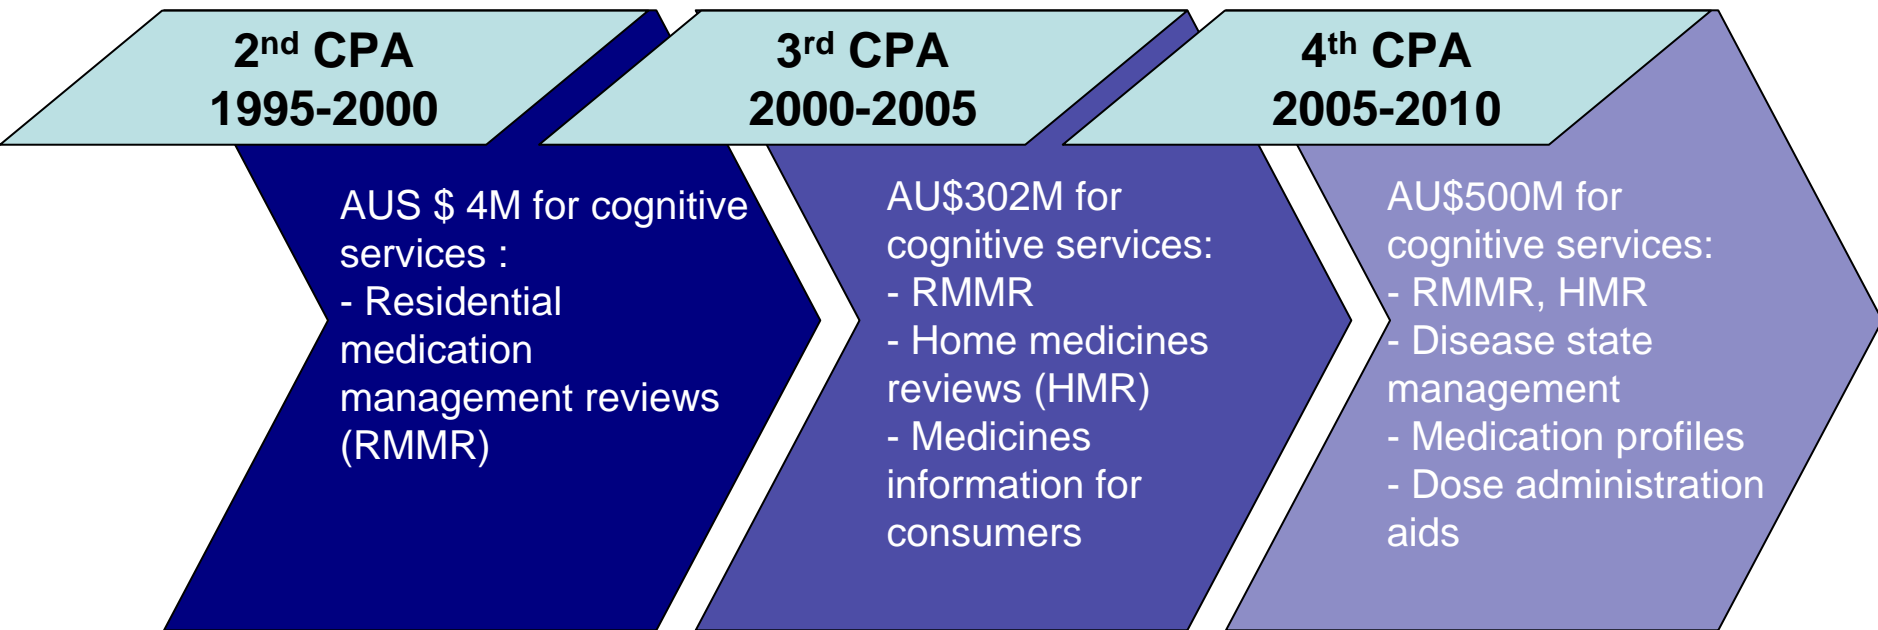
2$^{nd}$ CPA
1995-2000

AUS $ 4M for cognitive services :
- Residential medication management reviews (RMMR)

3$^{rd}$ CPA
2000-2005

AU$302M for cognitive services:
- RMMR
- Home medicines reviews (HMR)
- Medicines information for consumers

4$^{th}$ CPA
2005-2010

AU$500M for cognitive services:
- RMMR, HMR
- Disease state management
- Medication profiles
- Dose administration aids